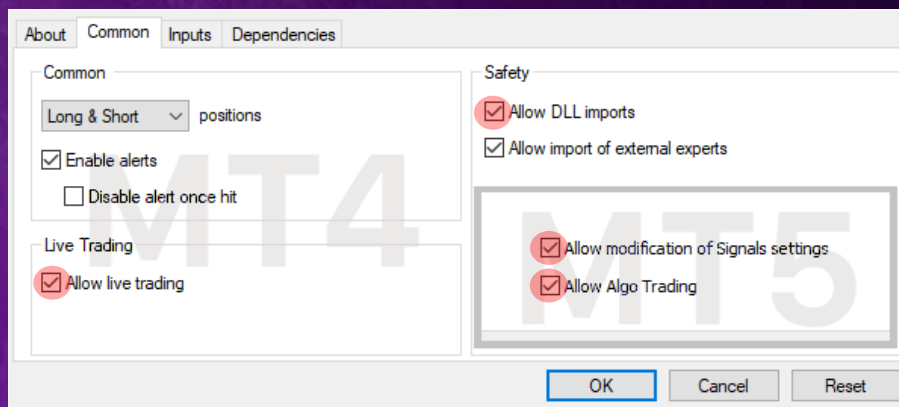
About Common Inputs Dependencies

Common

Long & Short positions

Enable alerts

Disable alert once hit

Live Trading

Allow live trading

MT4

Safety

Allow DLL imports

Allow import of external experts

Allow modification of Signals settings

Allow Algo Trading

MT5

OK Cancel Reset